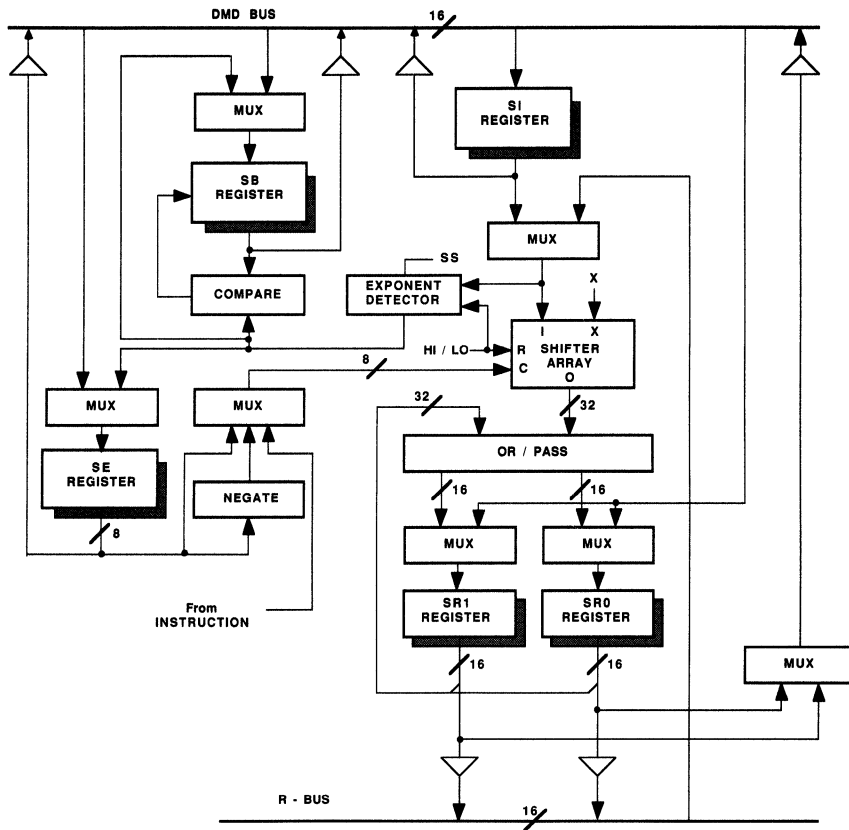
DMD BUS
16
SI REGISTER
MUX
SB REGISTER
COMPARE
SS
EXPONENT DETECTOR
MUX
X
I
X
HI / LO
R
C
SHIFTER ARRAY
O
8
MUX
MUX
SE REGISTER
NEGATE
8
32
32
OR / PASS
16
16
MUX
MUX
SR1 REGISTER
SR0 REGISTER
From INSTRUCTION
16
16
MUX
R - BUS
16